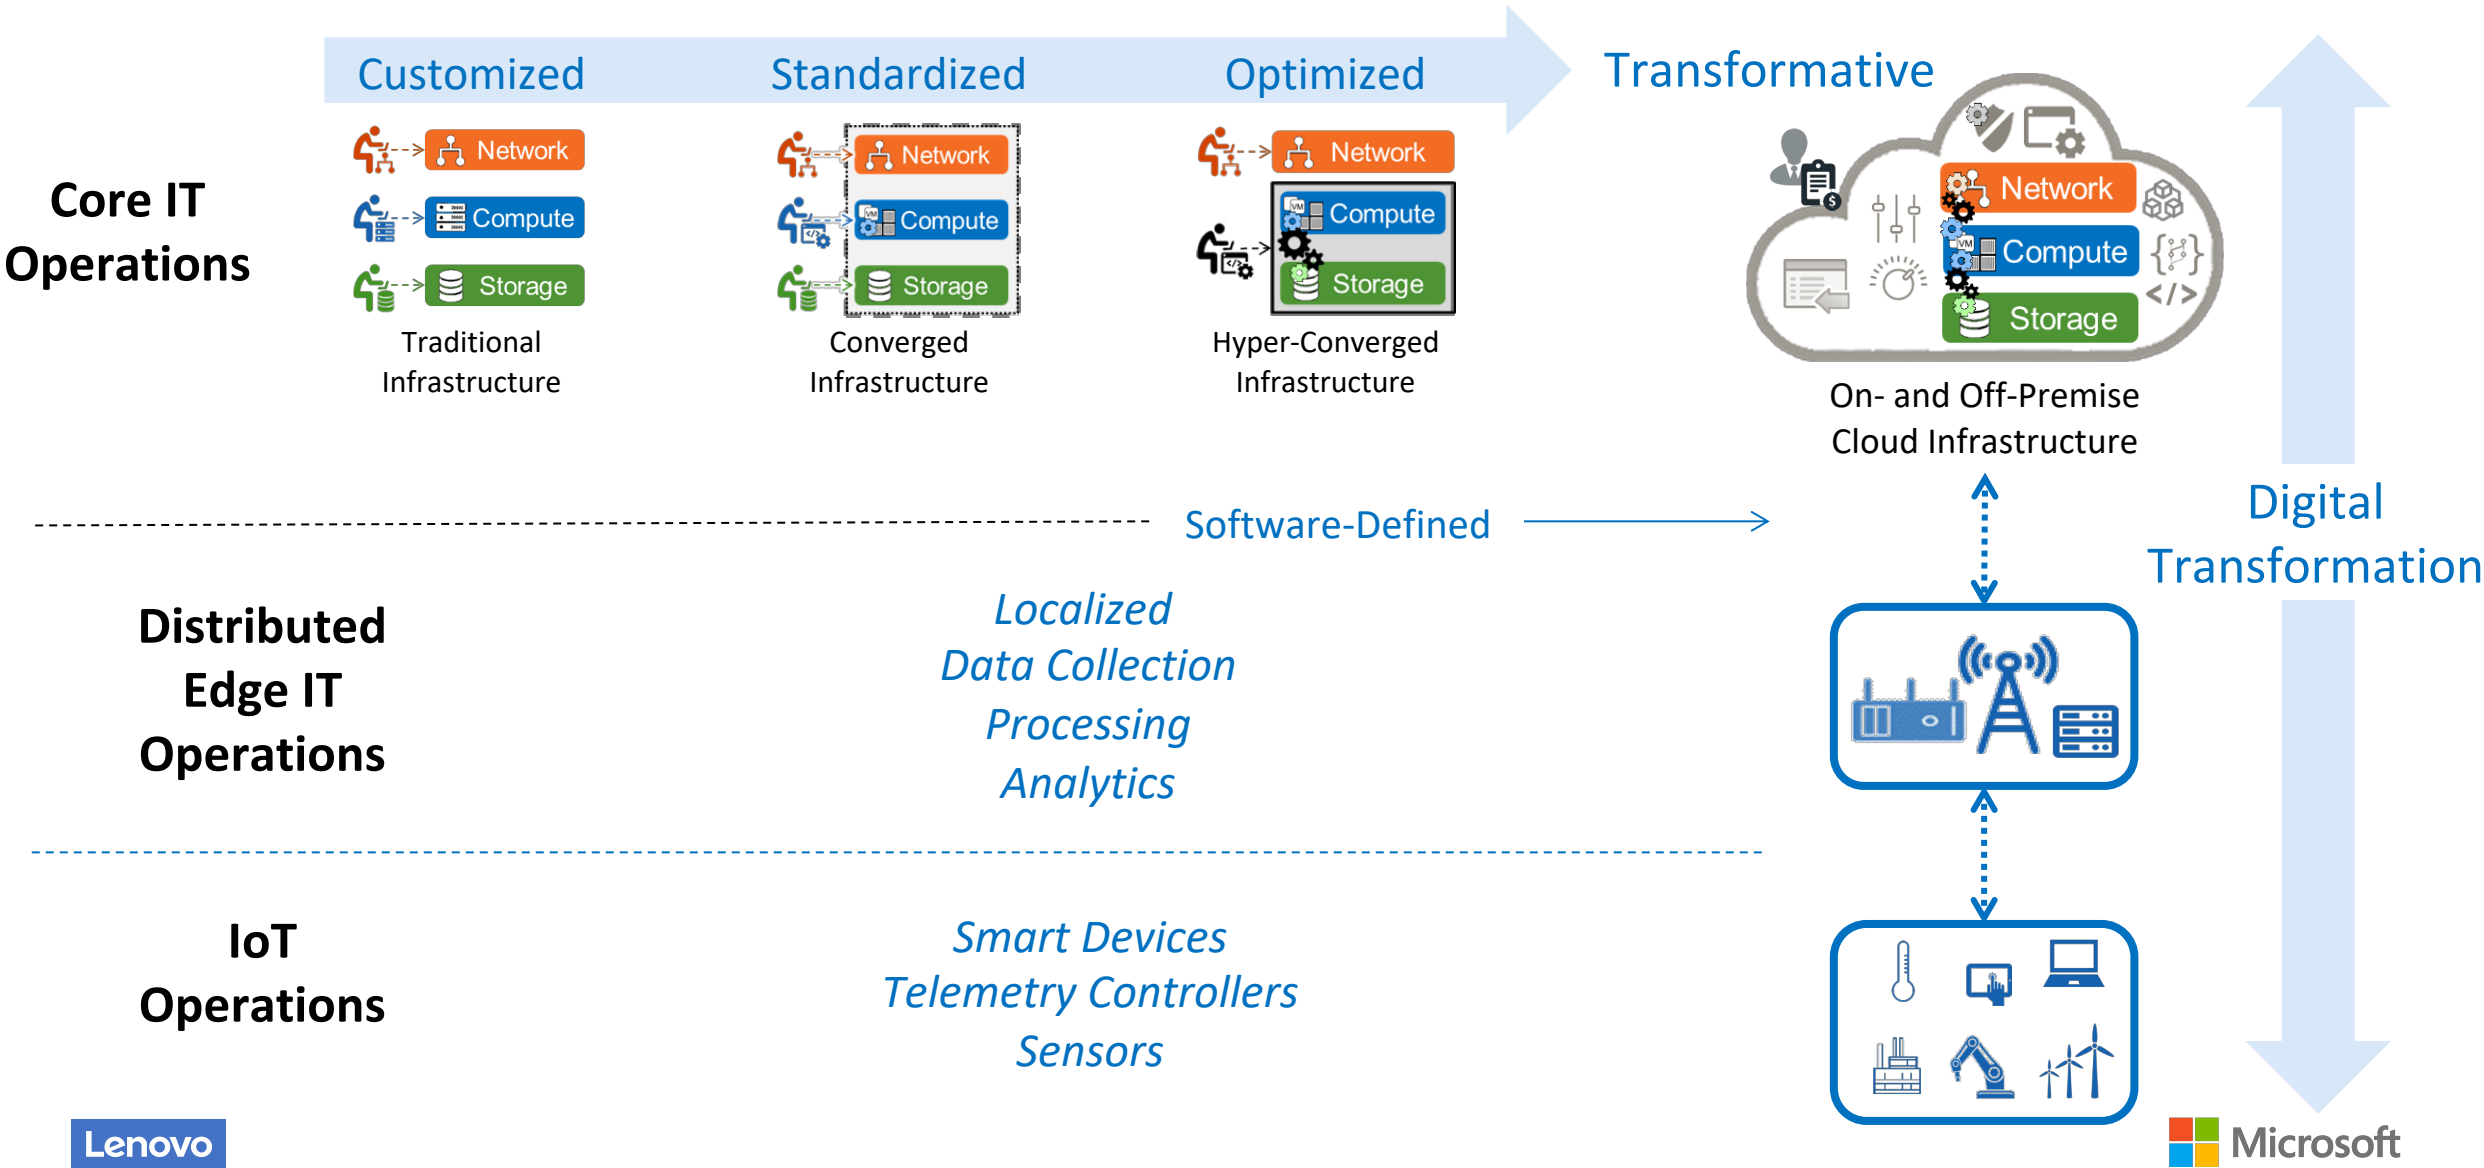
Customized Standardized Optimized Transformative

Core IT Operations

Network
Compute
Storage
Traditional Infrastructure

Network
Compute
Storage
Converged Infrastructure

Network
Compute
Storage
Hyper-Converged Infrastructure

Network
Compute
Storage
On- and Off-Premise Cloud Infrastructure

Software-Defined

Digital Transformation

Distributed Edge IT Operations

Localized
Data Collection
Processing
Analytics

IoT Operations

Smart Devices
Telemetry Controllers
Sensors

Lenovo

Microsoft